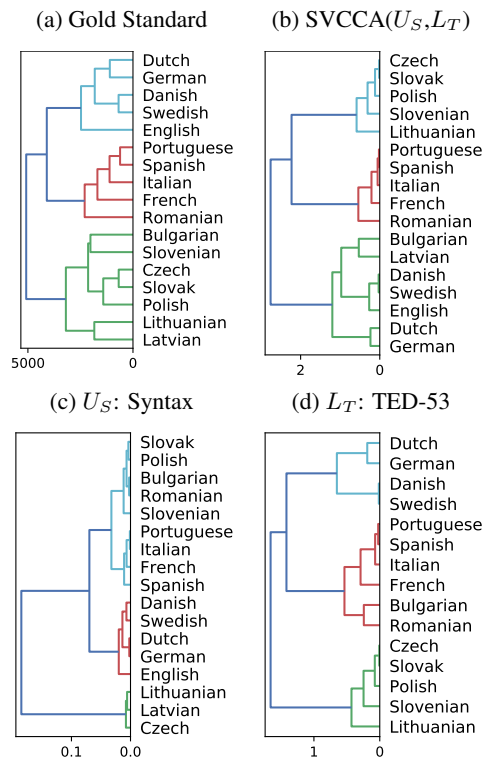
(a) Gold Standard

Dutch
German
Danish
Swedish
English
Portuguese
Spanish
Italian
French
Romanian
Bulgarian
Slovenian
Czech
Slovak
Polish
Lithuanian
Latvian

5000 0

(b) SVCCA($U_S$,$L_T$)

Czech
Slovak
Polish
Slovenian
Lithuanian
Portuguese
Spanish
Italian
French
Romanian
Bulgarian
Latvian
Danish
Swedish
English
Dutch
German

2 0

(c) $U_S$: Syntax

Slovak
Polish
Bulgarian
Romanian
Slovenian
Portuguese
Italian
French
Spanish
Danish
Swedish
Dutch
German
English
Lithuanian
Latvian
Czech

0.1 0.0

(d) $L_T$: TED-53

Dutch
German
Danish
Swedish
Portuguese
Spanish
Italian
French
Bulgarian
Romanian
Czech
Slovak
Polish
Slovenian
Lithuanian

1 0